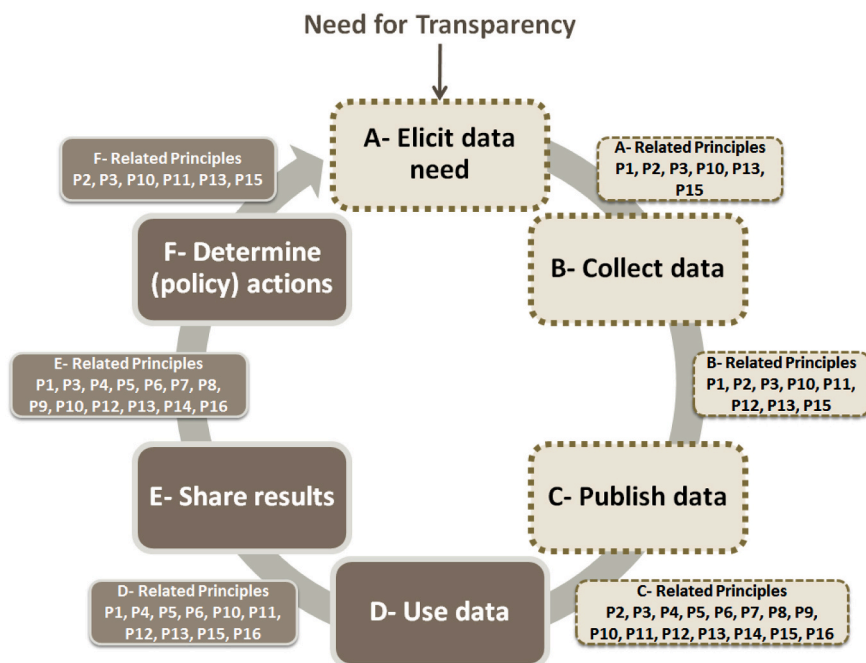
Need for Transparency

A- Elicit data need

A- Related Principles
P1, P2, P3, P10, P13, P15

B- Collect data

B- Related Principles
P1, P2, P3, P10, P11, P12, P13, P15

C- Publish data

C- Related Principles
P2, P3, P4, P5, P6, P7, P8, P9, P10, P11, P12, P13, P14, P15, P16

D- Use data

D- Related Principles
P1, P4, P5, P6, P10, P11, P12, P13, P15, P16

E- Share results

E- Related Principles
P1, P3, P4, P5, P6, P7, P8, P9, P10, P12, P13, P14, P16

F- Determine (policy) actions

F- Related Principles
P2, P3, P10, P11, P13, P15